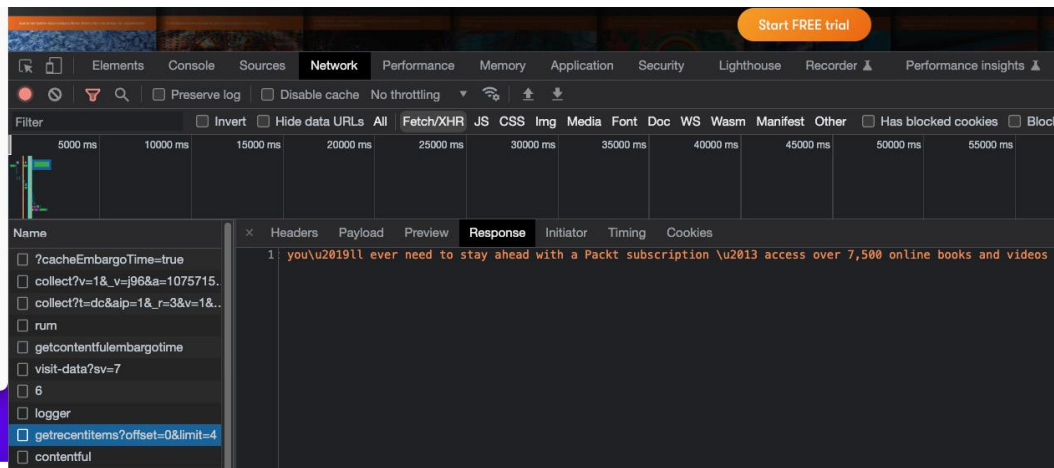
Start FREE trial

Elements Console Sources Network Performance Memory Application Security Lighthouse Recorder Performance insights

Preserve log Disable cache No throttling

Filter Invert Hide data URLs All Fetch/XHR JS CSS Img Media Font Doc WS Wasm Manifest Other Has blocked cookies Bloc

5000 ms 10000 ms 15000 ms 20000 ms 25000 ms 30000 ms 35000 ms 40000 ms 45000 ms 50000 ms 55000 ms

Name
?cacheEmbargoTime=true
collect?v=1&_v=j96&a=1075715.
collect?t=dc&aip=1&_r=3&v=1&..
rum
getcontentfulembargotime
visit-data?sv=7
6
logger
getrecentitems?offset=0&limit=4
contentful

× Headers Payload Preview Response Initiator Timing Cookies

1 you\u2019ll ever need to stay ahead with a Packt subscription \u2013 access over 7,500 online books and videos